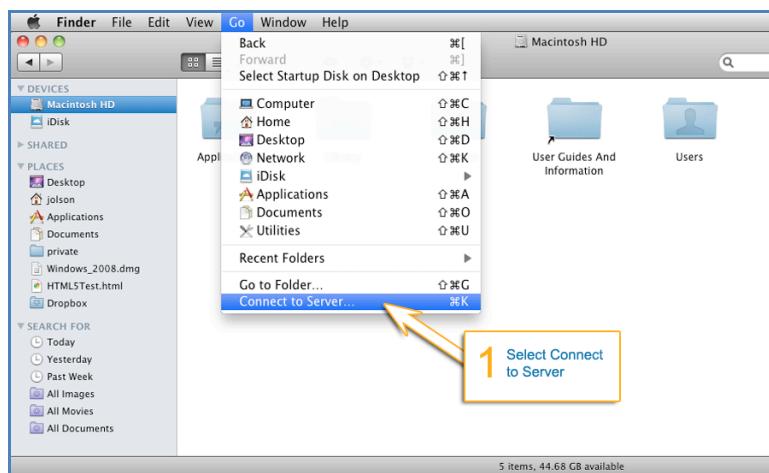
Finder File Edit View Go Window Help

Back ⌘[
Forward ⌘]
Select Startup Disk on Desktop ⇧⌘↑

Computer ⇧⌘C
Home ⇧⌘H
Desktop ⇧⌘D
Network ⇧⌘K
iDisk
Applications ⇧⌘A
Documents ⇧⌘O
Utilities ⇧⌘U

Recent Folders

Go to Folder... ⇧⌘G
Connect to Server... ⌘K

Macintosh HD

DEVICES
Macintosh HD
iDisk
SHARED
PLACES
Desktop
jolson
Applications
Documents
private
Windows_2008.dmg
HTML5Test.html
Dropbox
SEARCH FOR
Today
Yesterday
Past Week
All Images
All Movies
All Documents

Appli

User Guides And Information

Users

1 Select Connect to Server

5 items, 44.68 GB available